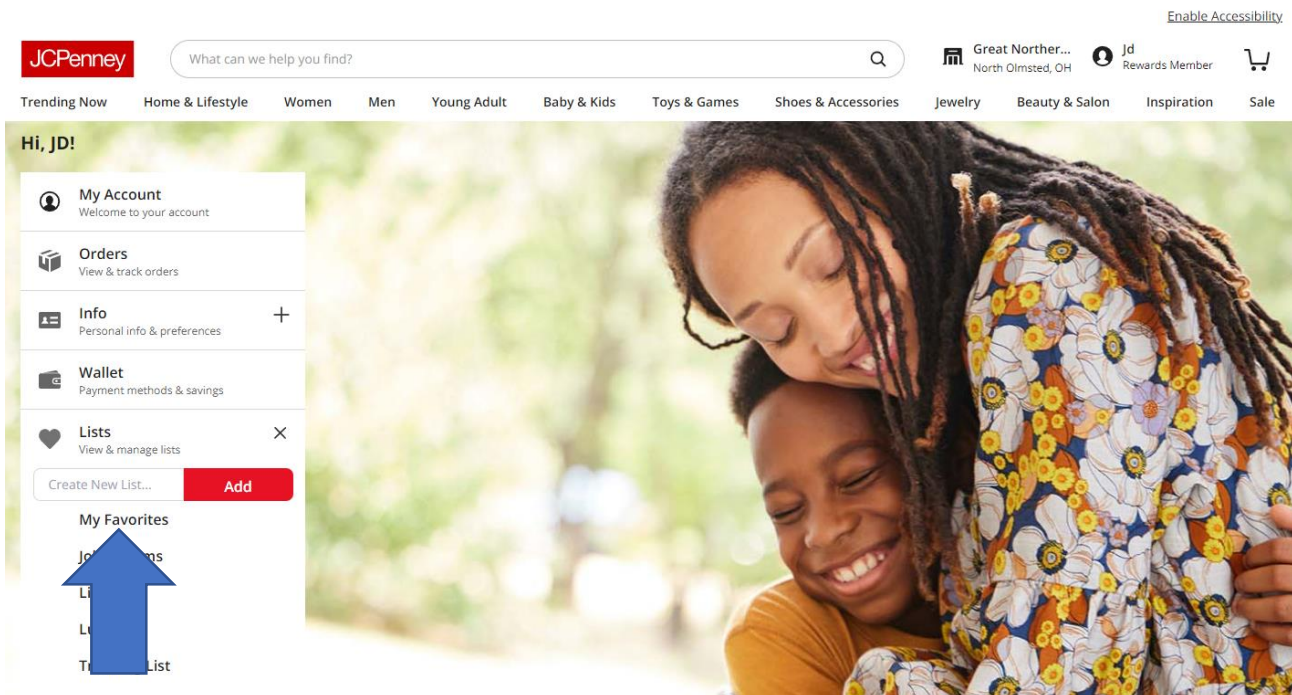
Enable Accessibility

JCPenney

What can we help you find?

Great Norther... North Olmsted, OH

Jd Rewards Member

Trending Now Home & Lifestyle Women Men Young Adult Baby & Kids Toys & Games Shoes & Accessories Jewelry Beauty & Salon Inspiration Sale

Hi, JD!

My Account
Welcome to your account

Orders
View & track orders

Info
Personal info & preferences

+

Wallet
Payment methods & savings

Lists
View & manage lists

×

Create New List...

Add

My Favorites

Jo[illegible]ms

Li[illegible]

Lu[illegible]

Tr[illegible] List